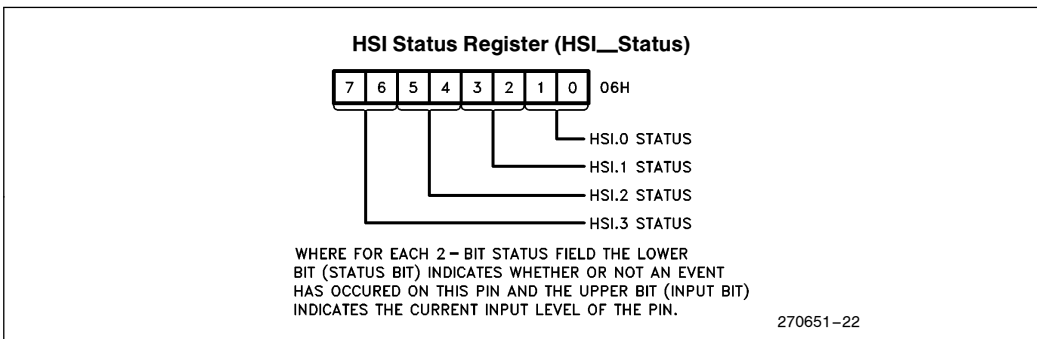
HSI Status Register (HSI_Status)

| 7 | 6 | 5 | 4 | 3 | 2 | 1 | 0 |
|---|---|---|---|---|---|---|---|

06H

HSI.0 STATUS

HSI.1 STATUS

HSI.2 STATUS

HSI.3 STATUS

WHERE FOR EACH 2 − BIT STATUS FIELD THE LOWER BIT (STATUS BIT) INDICATES WHETHER OR NOT AN EVENT HAS OCCURED ON THIS PIN AND THE UPPER BIT (INPUT BIT) INDICATES THE CURRENT INPUT LEVEL OF THE PIN.

270651–22